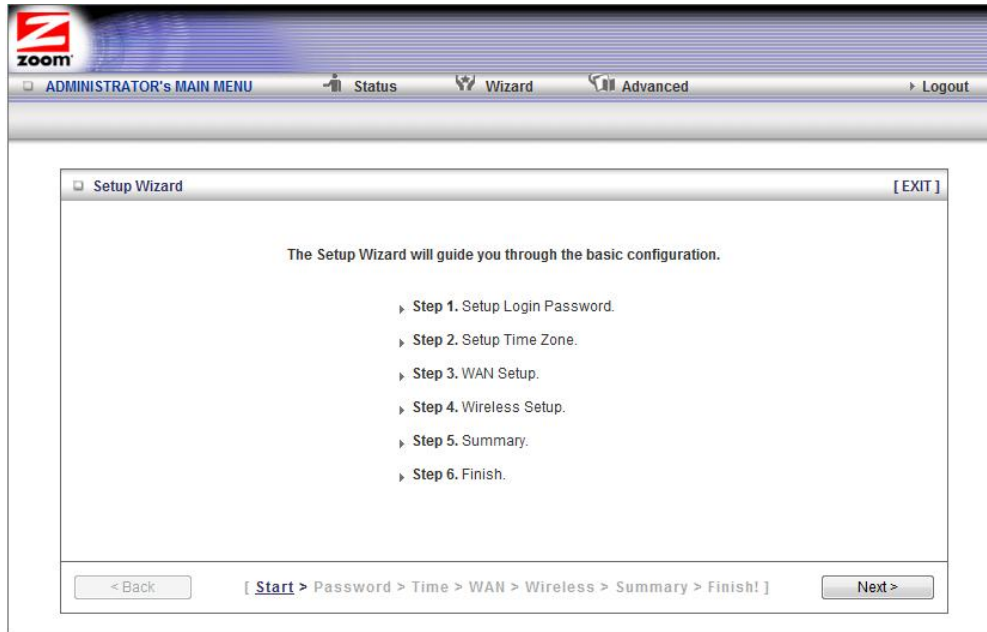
zoom

ADMINISTRATOR's MAIN MENU Status Wizard Advanced Logout

Setup Wizard [ EXIT ]

The Setup Wizard will guide you through the basic configuration.

Step 1. Setup Login Password.

Step 2. Setup Time Zone.

Step 3. WAN Setup.

Step 4. Wireless Setup.

Step 5. Summary.

Step 6. Finish.

< Back [ Start > Password > Time > WAN > Wireless > Summary > Finish! ] Next >